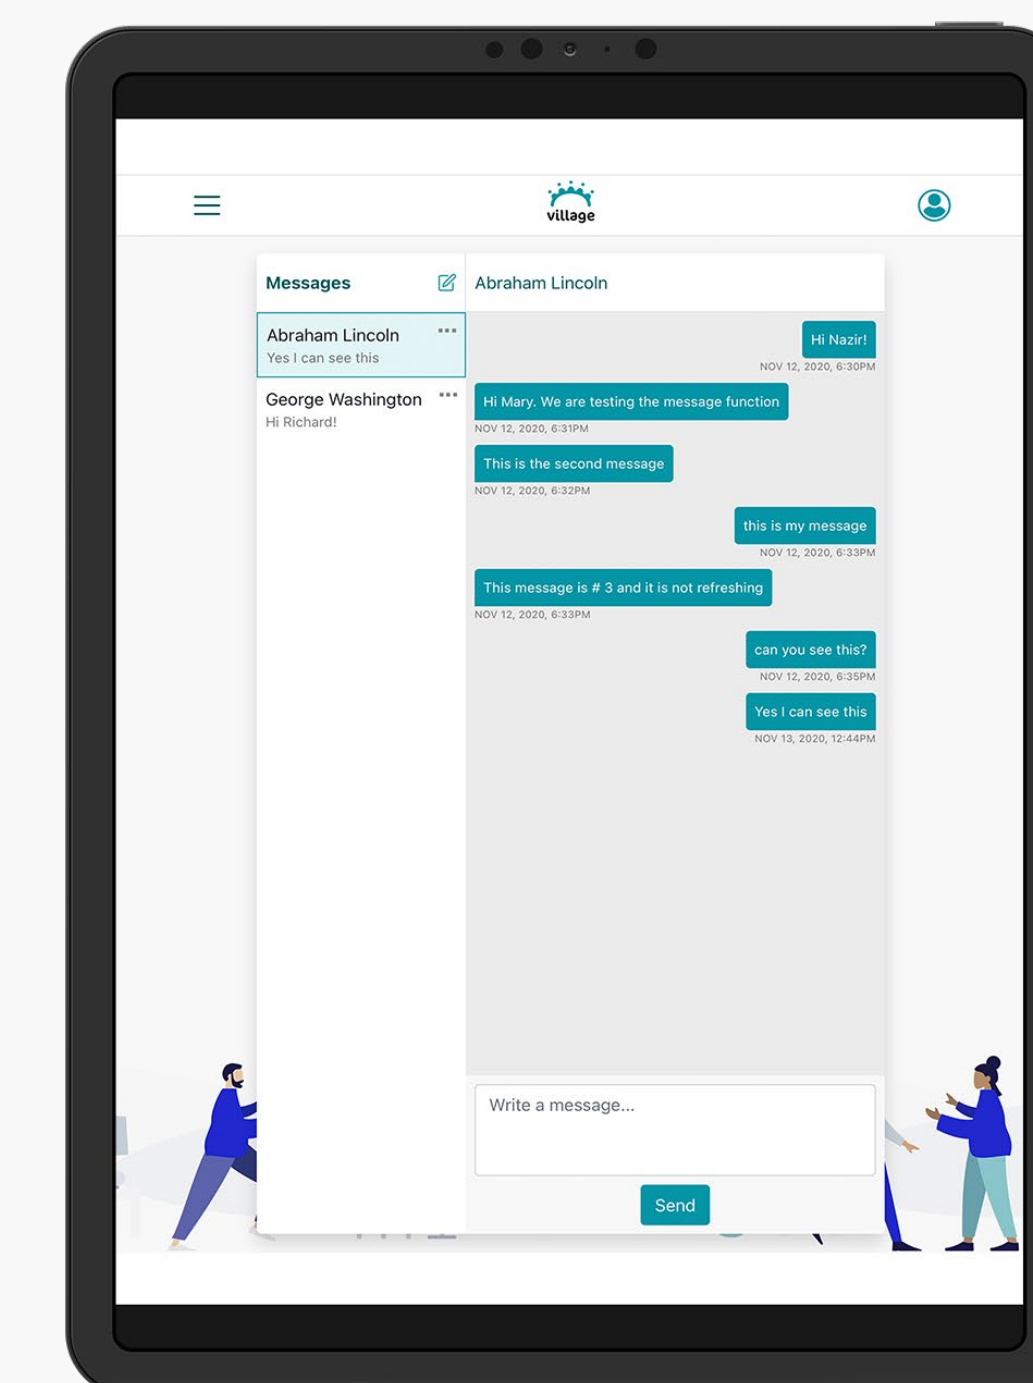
village

Messages

Abraham Lincoln ···
Yes I can see this

George Washington ···
Hi Richard!

Abraham Lincoln

Hi Nazir!
NOV 12, 2020, 6:30PM

Hi Mary. We are testing the message function
NOV 12, 2020, 6:31PM

This is the second message
NOV 12, 2020, 6:32PM

this is my message
NOV 12, 2020, 6:33PM

This message is # 3 and it is not refreshing
NOV 12, 2020, 6:33PM

can you see this?
NOV 12, 2020, 6:35PM

Yes I can see this
NOV 13, 2020, 12:44PM

Write a message...

Send